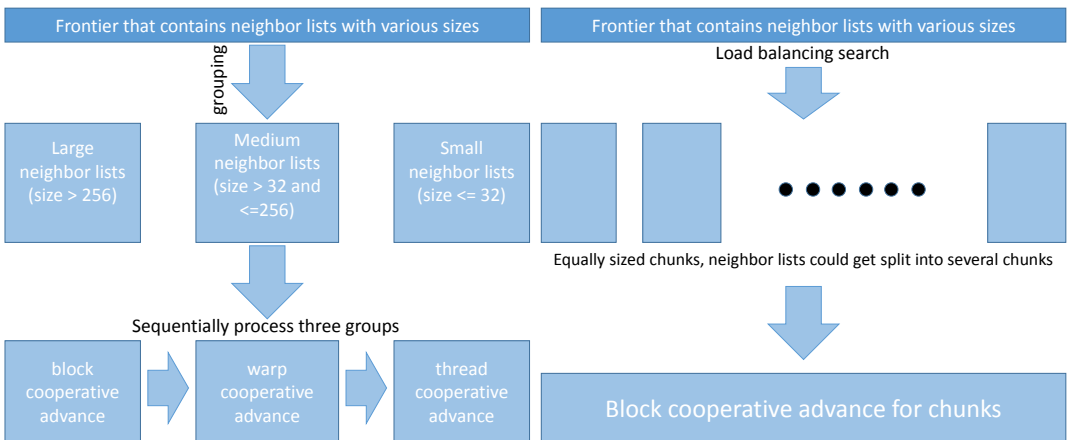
Frontier that contains neighbor lists with various sizes

grouping

Large neighbor lists (size > 256)

Medium neighbor lists (size > 32 and <=256)

Small neighbor lists (size <= 32)

Sequentially process three groups

block cooperative advance

warp cooperative advance

thread cooperative advance

Frontier that contains neighbor lists with various sizes

Load balancing search

Equally sized chunks, neighbor lists could get split into several chunks

Block cooperative advance for chunks